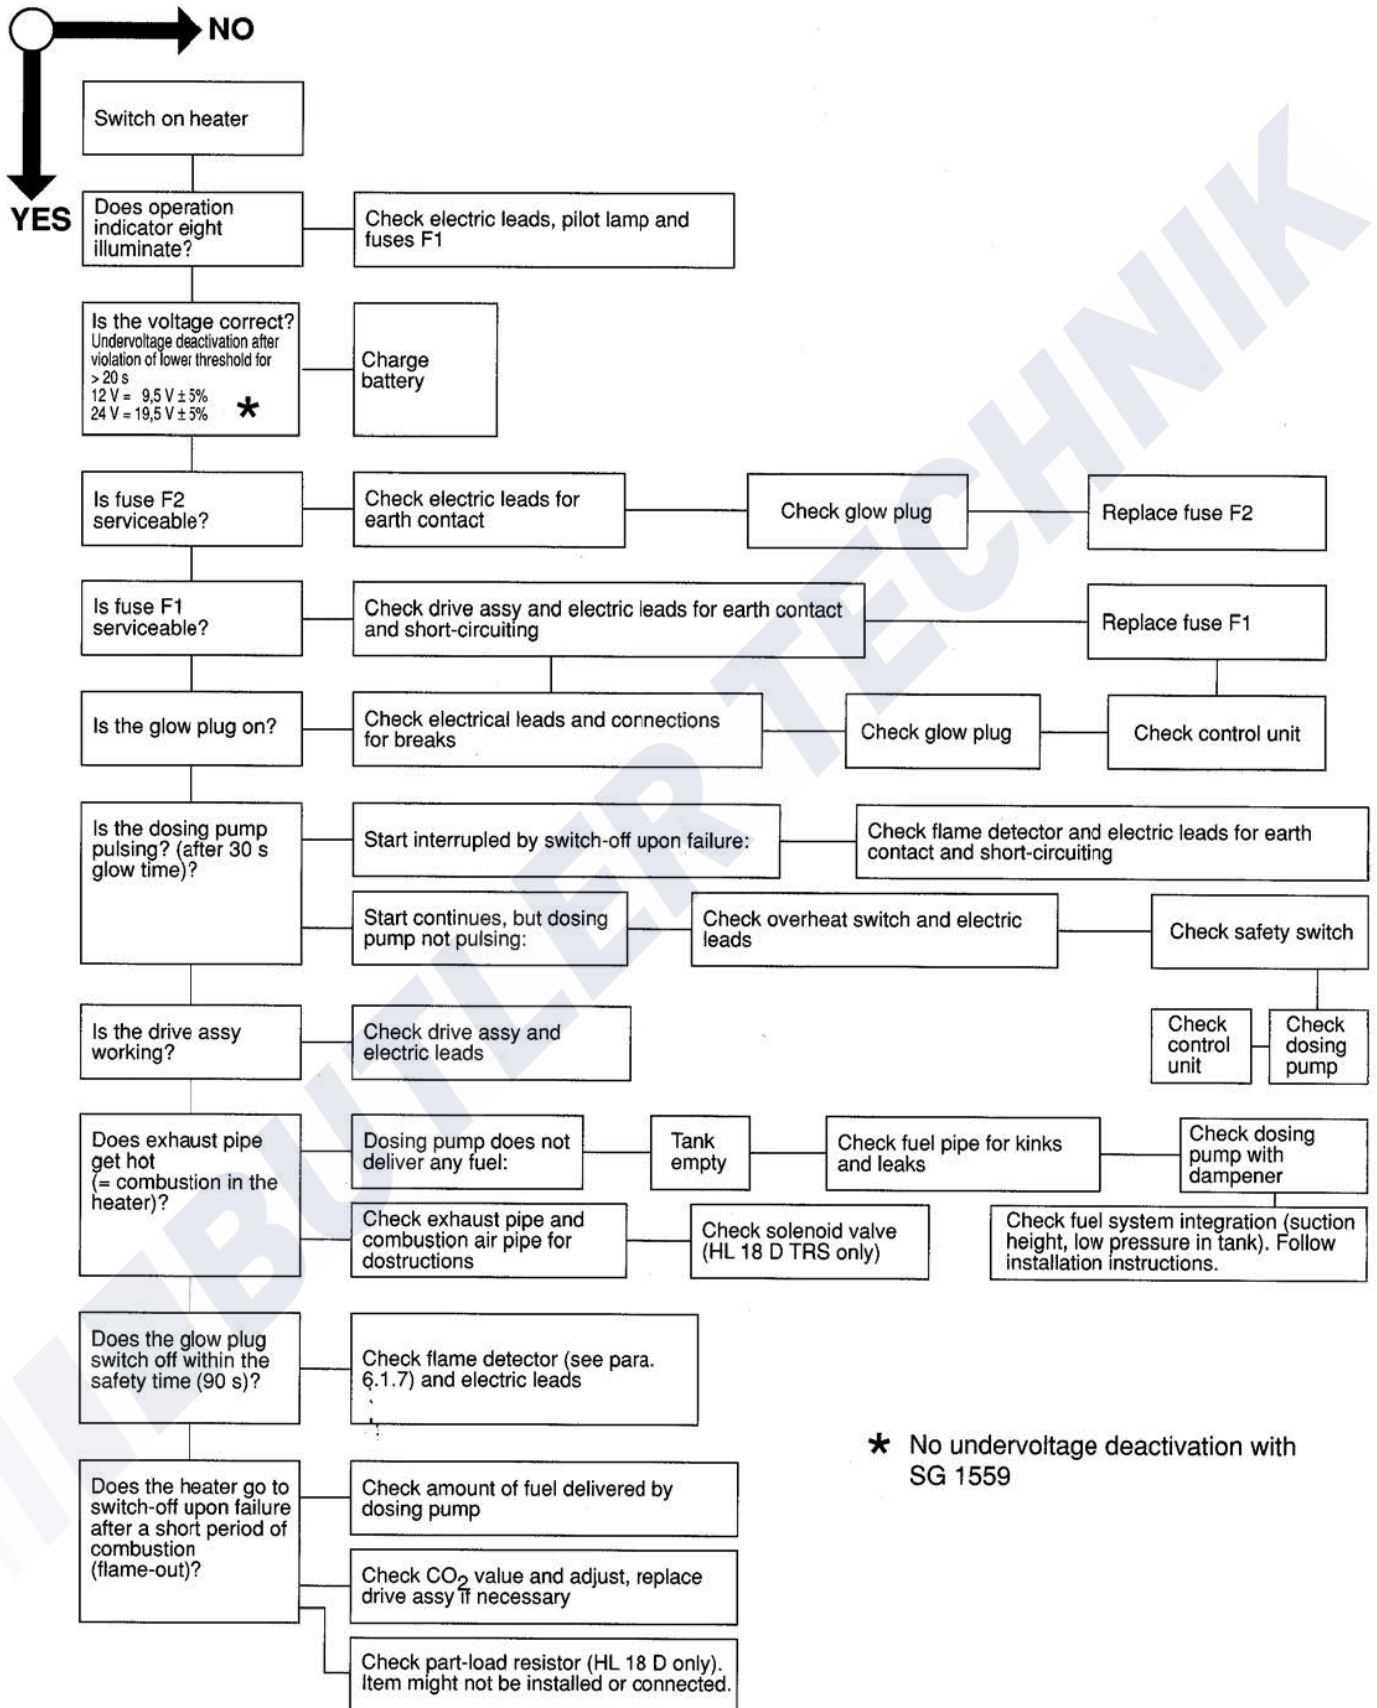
NO

YES

Switch on heater

Does operation indicator eight illuminate?

Check electric leads, pilot lamp and fuses F1

Is the voltage correct?
Undervoltage deactivation after violation of lower threshold for > 20 s
12 V = 9,5 V ± 5%
24 V = 19,5 V ± 5% *

Charge battery

Is fuse F2 serviceable?

Check electric leads for earth contact

Check glow plug

Replace fuse F2

Is fuse F1 serviceable?

Check drive assy and electric leads for earth contact and short-circuiting

Replace fuse F1

Is the glow plug on?

Check electrical leads and connections for breaks

Check glow plug

Check control unit

Is the dosing pump pulsing? (after 30 s glow time)?

Start interrupled by switch-off upon failure:

Check flame detector and electric leads for earth contact and short-circuiting

Start continues, but dosing pump not pulsing:

Check overheat switch and electric leads

Check safety switch

Check control unit

Check dosing pump

Is the drive assy working?

Check drive assy and electric leads

Does exhaust pipe get hot (= combustion in the heater)?

Dosing pump does not deliver any fuel:

Tank empty

Check fuel pipe for kinks and leaks

Check dosing pump with dampener

Check exhaust pipe and combustion air pipe for dostructions

Check solenoid valve (HL 18 D TRS only)

Check fuel system integration (suction height, low pressure in tank). Follow installation instructions.

Does the glow plug switch off within the safety time (90 s)?

Check flame detector (see para. 6.1.7) and electric leads

* No undervoltage deactivation with SG 1559

Does the heater go to switch-off upon failure after a short period of combustion (flame-out)?

Check amount of fuel delivered by dosing pump

Check $CO_2$ value and adjust, replace drive assy if necessary

Check part-load resistor (HL 18 D only). Item might not be installed or connected.

BUTLER TECHNIK